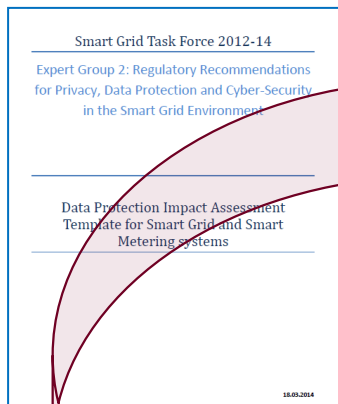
Smart Grid Task Force 2012-14

Expert Group 2: Regulatory Recommendations for Privacy, Data Protection and Cyber-Security in the Smart Grid Environment

Data Protection Impact Assessment Template for Smart Grid and Smart Metering systems

18.03.2014